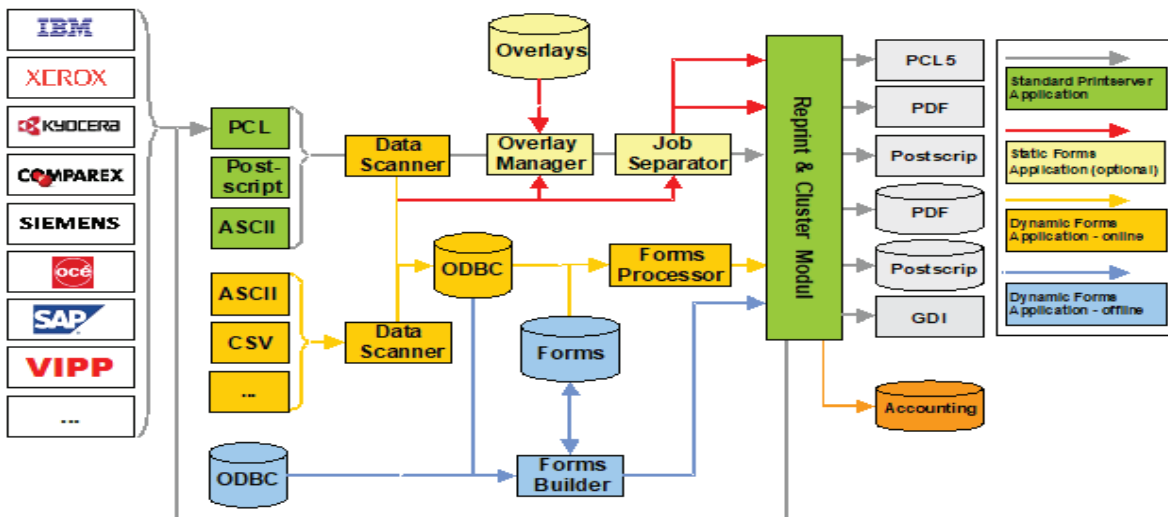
IBM
XEROX
KYOCERA
COMPAREX
SIEMENS
océ
SAP
VIPP
...

PCL
Post-script
ASCII

ASCII
CSV
...

Data Scanner
Data Scanner

Overlays
Overlay Manager
Job Separator

ODBC
Forms Processor
Forms
Forms Builder
ODBC

Reprint & Cluster Modul

PCL5
PDF
Postscrip
PDF
Postscrip
GDI

Accounting

Standard Printserver Application
Static Forms Application (optional)
Dynamic Forms Application - online
Dynamic Forms Application - offline